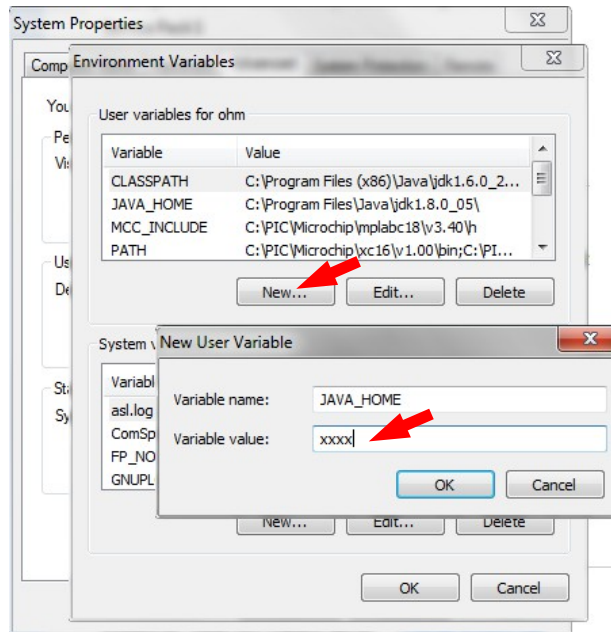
System Properties

Comp

You

Pe

Vi

Us

De

St

Sy

Environment Variables

User variables for ohm

| Variable | Value |
|---|---|
| CLASSPATH | C:\Program Files (x86)\Java\jdk1.6.0_2... |
| JAVA_HOME | C:\Program Files\Java\jdk1.8.0_05\ |
| MCC_INCLUDE | C:\PIC\Microchip\mplabc18\v3.40\h |
| PATH | C:\PIC\Microchip\xc16\v1.00\bin;C:\PI... |

New... Edit... Delete

System v

Variabl
asl.log
ComSp
FP_NO
GNUPL

New... Edit... Delete

OK Cancel

New User Variable

Variable name: JAVA_HOME

Variable value: xxxx

OK Cancel